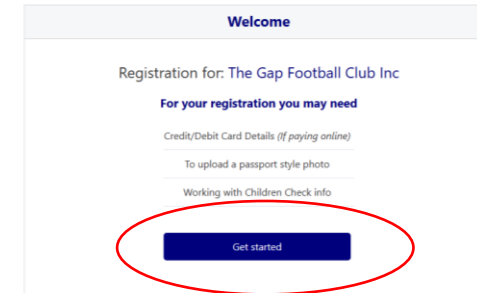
Welcome

Registration for: The Gap Football Club Inc

For your registration you may need

Credit/Debit Card Details (If paying online)

To upload a passport style photo

Working with Children Check info

Get started